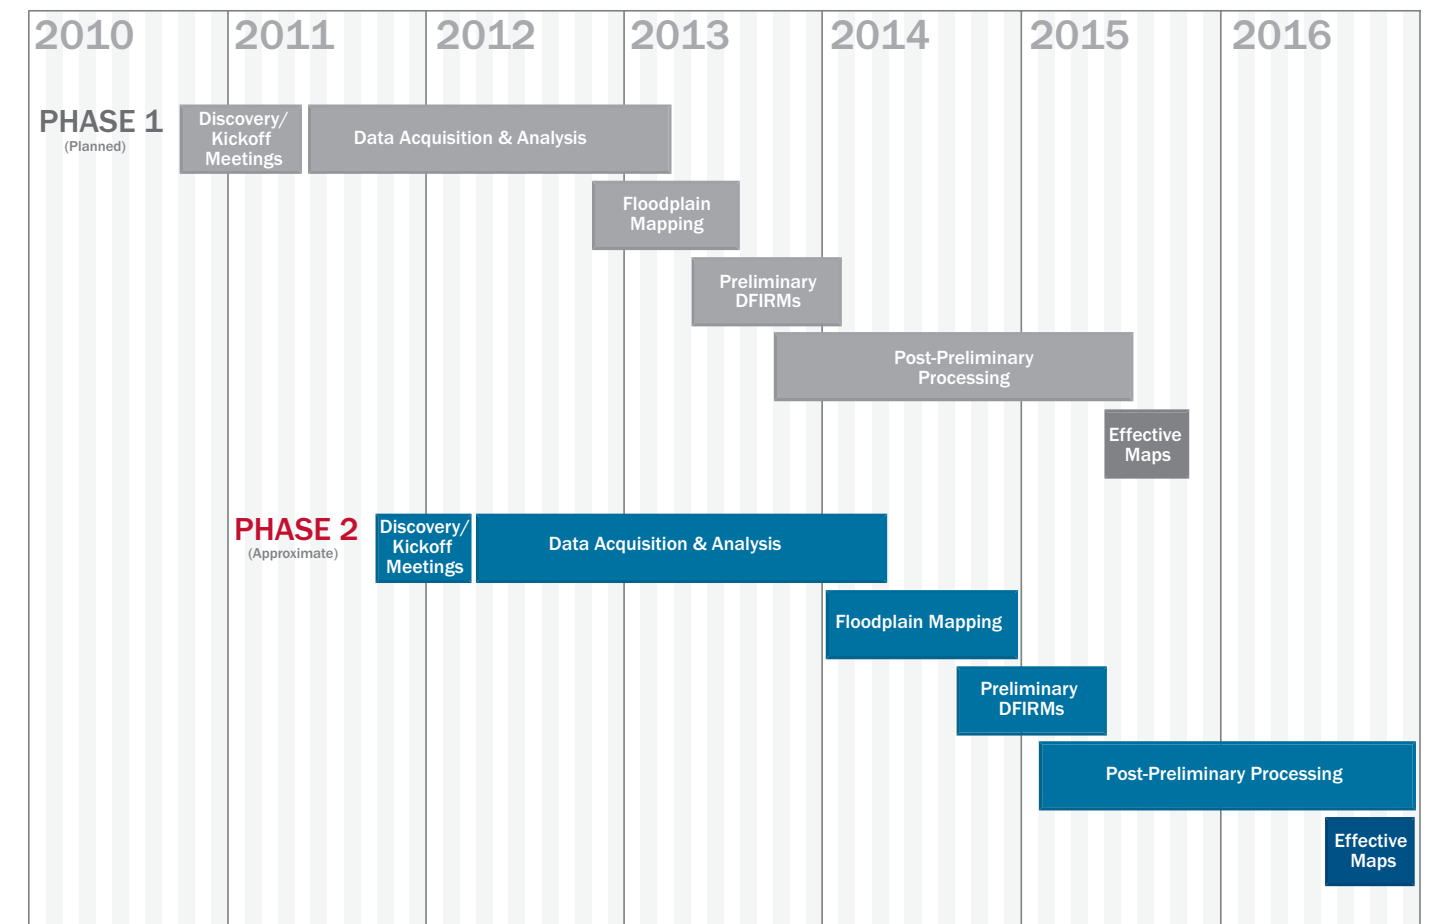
2010 2011 2012 2013 2014 2015 2016

PHASE 1
(Planned)

Discovery/ Kickoff Meetings

Data Acquisition & Analysis

Floodplain Mapping

Preliminary DFIRMs

Post-Preliminary Processing

Effective Maps

PHASE 2
(Approximate)

Discovery/ Kickoff Meetings

Data Acquisition & Analysis

Floodplain Mapping

Preliminary DFIRMs

Post-Preliminary Processing

Effective Maps